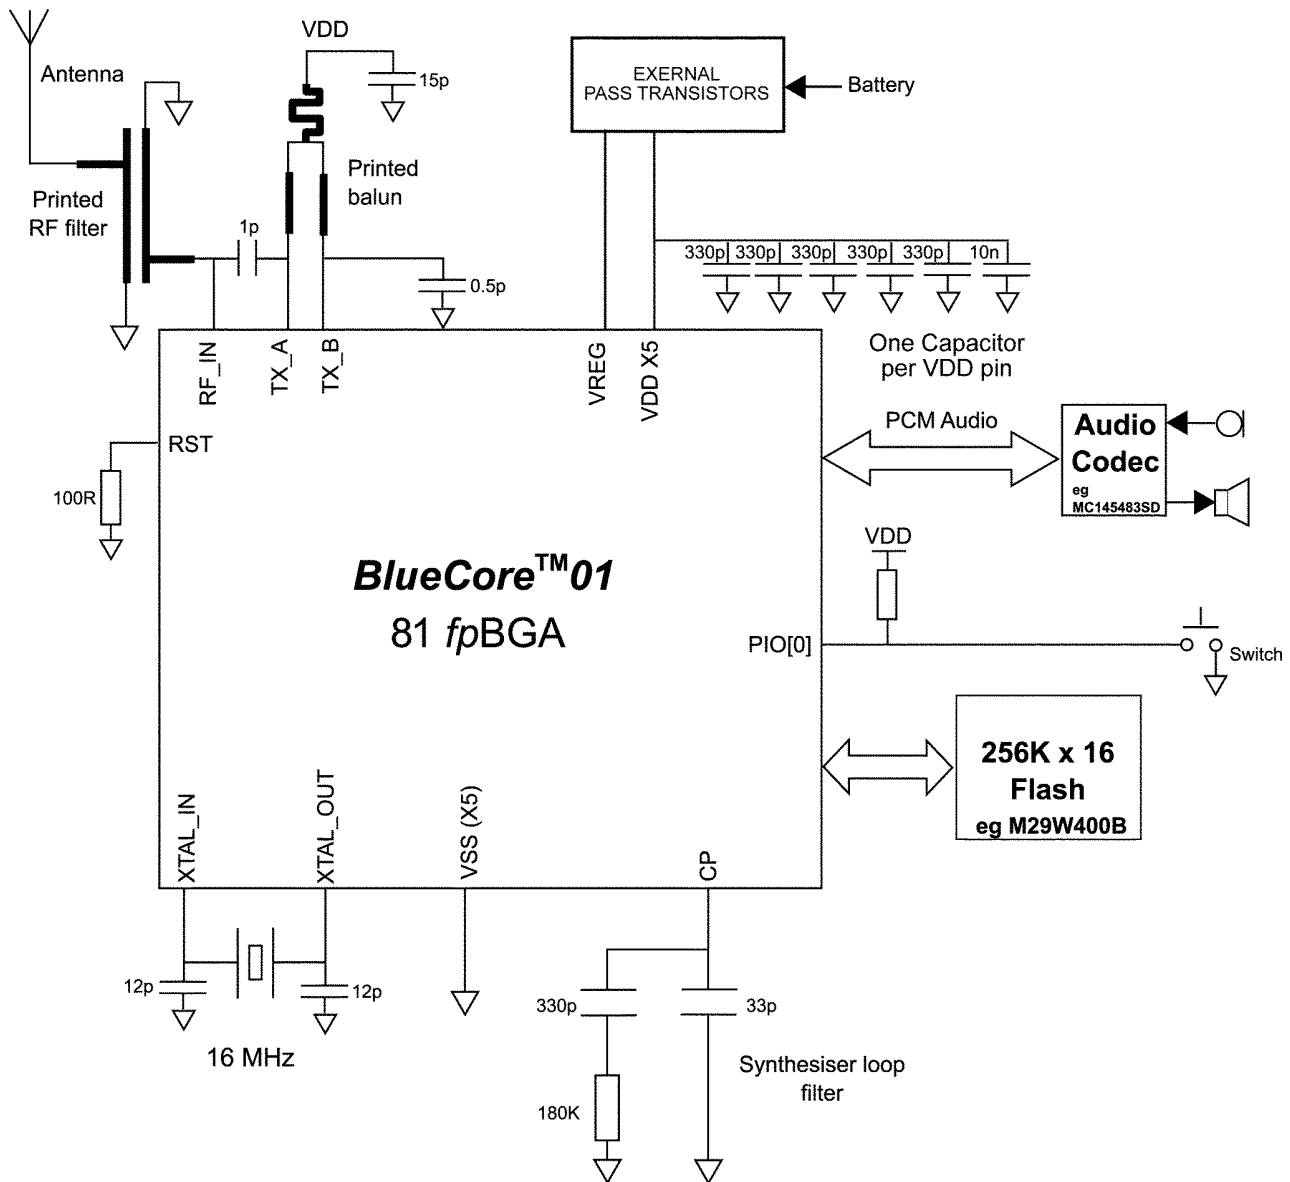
Antenna

VDD

15p

EXERNAL PASS TRANSISTORS

Battery

Printed RF filter

Printed balun

1p

0.5p

330p 330p 330p 330p 330p 10n

One Capacitor per VDD pin

RF_IN TX_A TX_B VREG VDD X5

RST

100R

PCM Audio

Audio Codec
eg MC145483SD

VDD

BlueCore$^{TM}$01
81 fpBGA

PIO[0]

Switch

256K x 16
Flash
eg M29W400B

XTAL_IN XTAL_OUT VSS (X5) CP

12p

12p

16 MHz

330p

33p

180K

Synthesiser loop filter